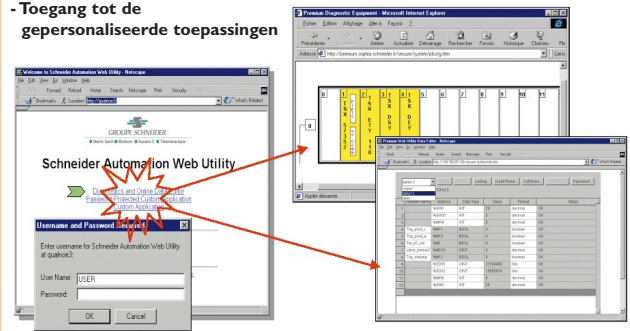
- Toegang tot de gepersonaliseerde toepassingen

Welcome to Schneider Automation Web Utility - Netscape
File Edit View Go Window Help
Back Forward Reload Home Search Netscape Print Security Stop
Bookmarks Location: http://qualnoe3/ What's Related
GROUPE SCHNEIDER
Schneider Automation Web Utility
Diagnostics and Online Data Monitor
Password Protected Custom Application
Custom Application

Username and Password Required
Enter username for Schneider Automation Web Utility at qualnoe3:
User Name: USER
Password:
OK Cancel

Premium Diagnostic Equipment - Microsoft Internet Explorer
Fichier Edition Affichage Aller à Favoris ?
Précédente Suivante Arrêter Actualiser Démarrage Rechercher Favoris Historique Chaînes Plein
Adresse http://premium.sophia.schneider.fr/secure/system/plcdg.htm Liens
0 1 2 3 4 5 6 7 8 9 10 11
TSX 57 TSX ETY 110 TSX DEY TSX DEY
Applet démarrée

Premium Web Utility Data Editor - Netscape
File Edit View Go Window Help
Back Forward Reload Home Search Netscape Print Security
Lookup Insert Rows Cut Rows Delete Rows Password
Variable name Address Data Type Value Format Status
%MW0 INT 0 decimal OK
%MW3 INT 0 decimal OK
%MW1 INT 0 decimal OK
Trig_photo_1 %M11 BOOL 0 boolean OK
Trig_photo_4 %M10 BOOL 0 boolean OK
Trig_bit_cell %M1 BOOL 0 boolean OK
Libre_transfer %MD10 DINT 0 decimal OK
Trig_fini %M4 BOOL 0 boolean OK
Trig_mesurage %M13 BOOL 0 boolean OK
%MD10 DINT 21156450 hex OK
%MD10 DINT 16888315 hex OK
%MW3 INT 0 decimal OK
%MW4 INT 0 decimal OK
%MW6 INT 0 decimal OK